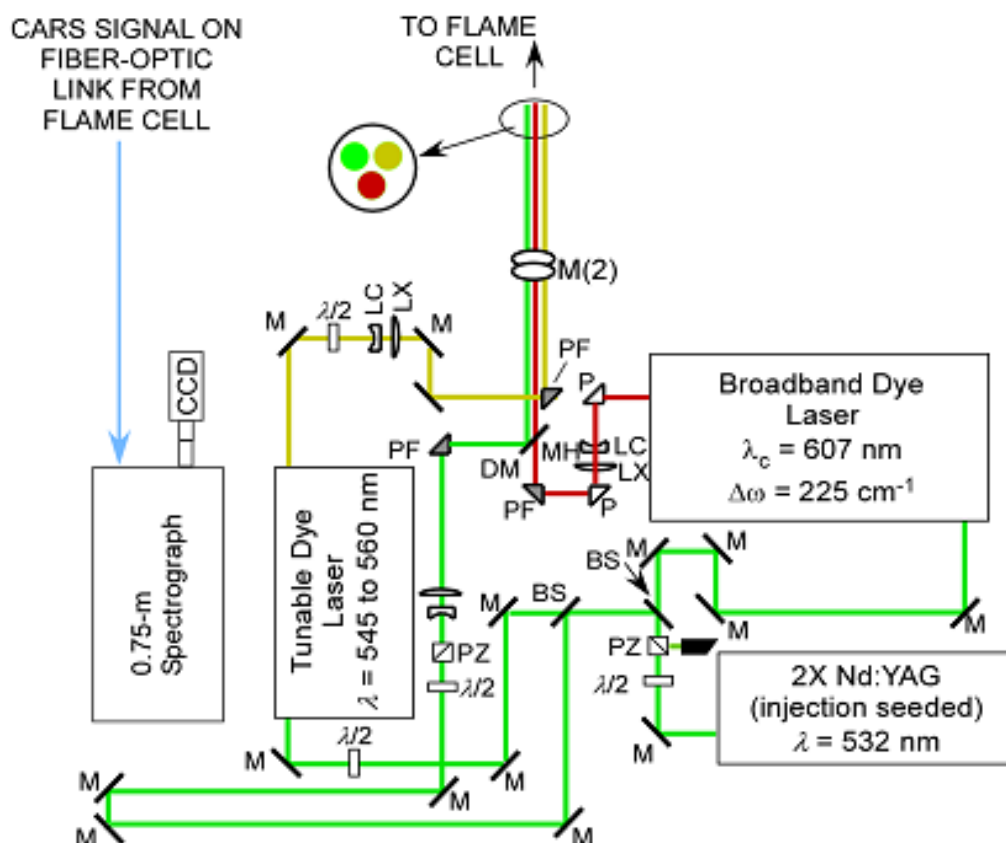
CARS SIGNAL ON FIBER-OPTIC LINK FROM FLAME CELL

TO FLAME CELL

M(2)

M
$\lambda/2$
LC
LX
M

PF
P

Broadband Dye Laser
$\lambda_c$ = 607 nm
$\Delta\omega$ = 225 cm$^{-1}$

CCD

PF
DM
MH
LC
LX
PF
P

0.75-m Spectrograph

Tunable Dye Laser
$\lambda$ = 545 to 560 nm

M
M
BS
M
M
BS
M

PZ
$\lambda/2$
PZ
$\lambda/2$

2X Nd:YAG
(injection seeded)
$\lambda$ = 532 nm

M
$\lambda/2$
M
M

M
M
M
M